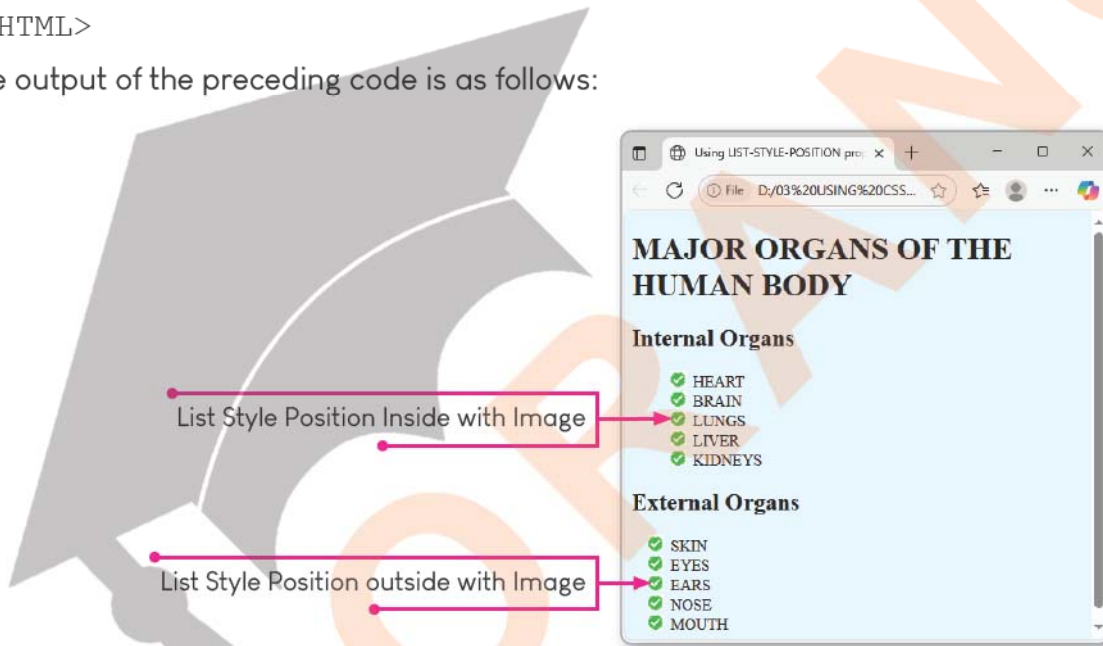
HTML>

e output of the preceding code is as follows:

Using LIST-STYLE-POSITION pro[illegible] ×  +

File  D:/03%20USING%20CSS...

MAJOR ORGANS OF THE HUMAN BODY

Internal Organs

HEART
BRAIN
LUNGS
LIVER
KIDNEYS

External Organs

SKIN
EYES
EARS
NOSE
MOUTH

List Style Position Inside with Image

List Style Position outside with Image